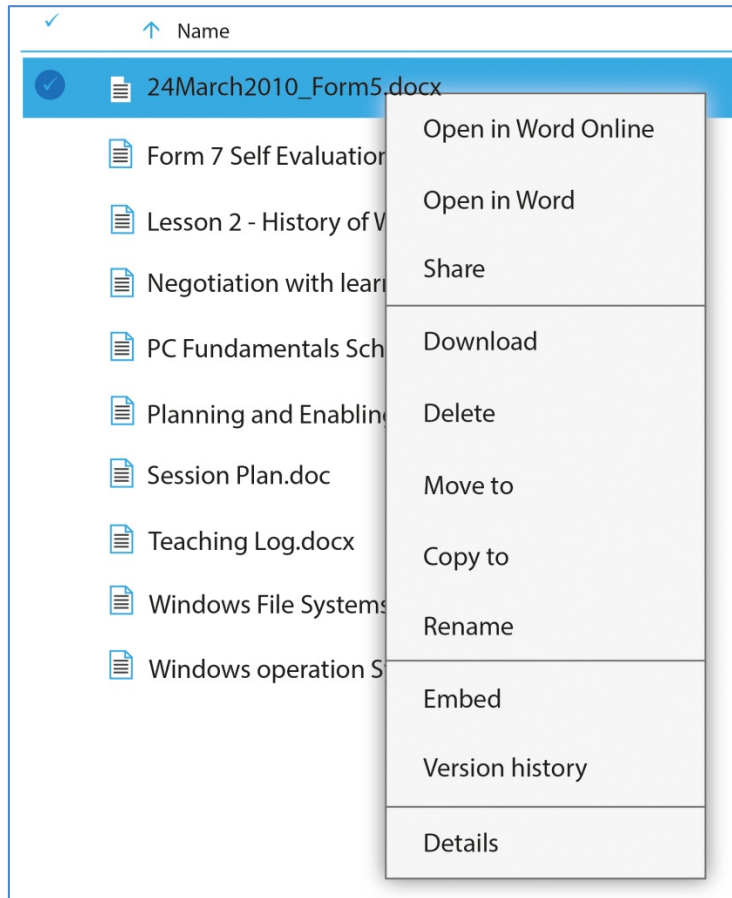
✓ ↑ Name

24March2010_Form5.docx

Form 7 Self Evaluatio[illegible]

Lesson 2 - History of W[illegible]

Negotiation with lear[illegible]

PC Fundamentals Sch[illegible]

Planning and Enablin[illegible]

Session Plan.doc

Teaching Log.docx

Windows File System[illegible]

Windows operation S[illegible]

Open in Word Online

Open in Word

Share

Download

Delete

Move to

Copy to

Rename

Embed

Version history

Details